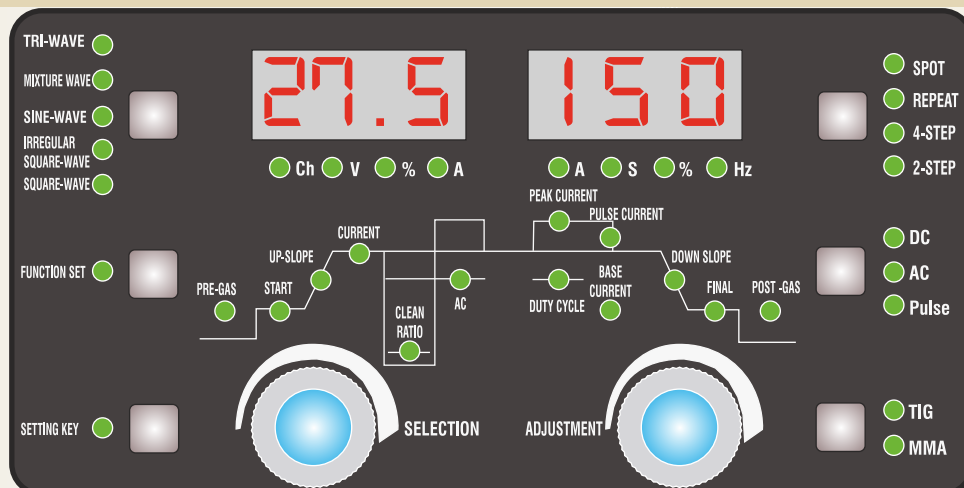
TRI-WAVE
MIXTURE WAVE
SINE-WAVE
IRREGULAR SQUARE-WAVE
SQUARE-WAVE

27.5

150

Ch V % A

A S % Hz

SPOT
REPEAT
4-STEP
2-STEP

FUNCTION SET

PEAK CURRENT
PULSE CURRENT
CURRENT
UP-SLOPE
DOWN SLOPE
PRE-GAS
START
AC
DUTY CYCLE
BASE CURRENT
FINAL
POST -GAS
CLEAN RATIO

DC
AC
Pulse

SETTING KEY

SELECTION

ADJUSTMENT

TIG
MMA